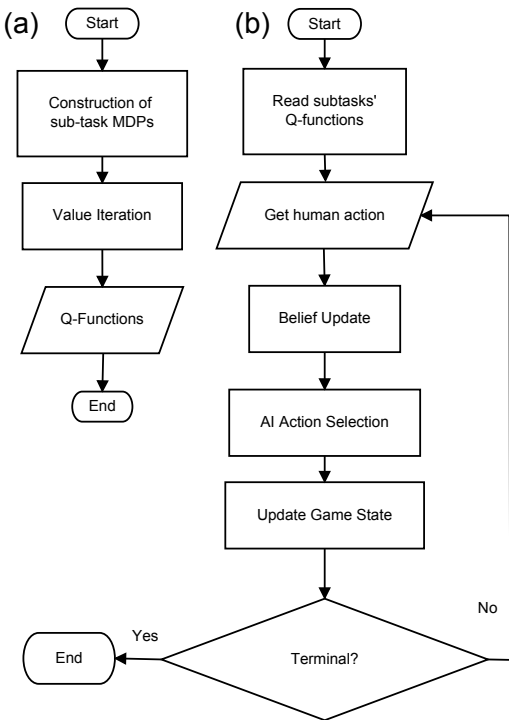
(a)

Start

Construction of sub-task MDPs

Value Iteration

Q-Functions

End

(b)

Start

Read subtasks' Q-functions

Get human action

Belief Update

AI Action Selection

Update Game State

No

Yes

End

Terminal?